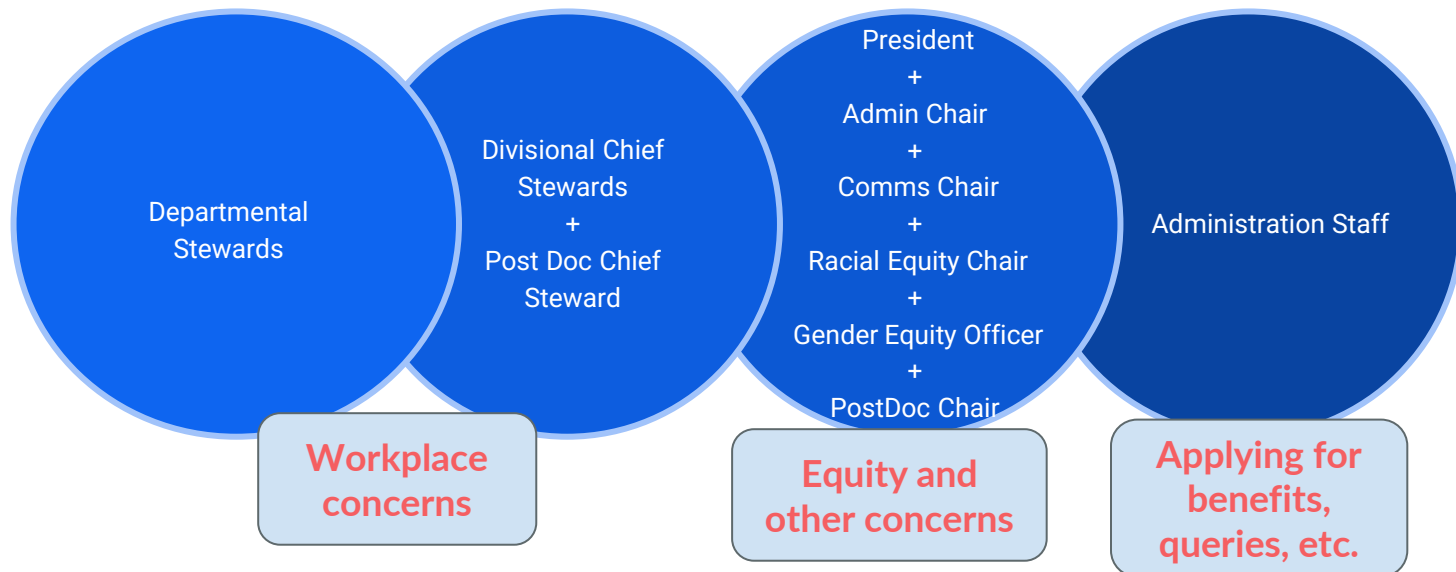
Departmental Stewards

Divisional Chief Stewards
+
Post Doc Chief Steward

President
+
Admin Chair
+
Comms Chair
+
Racial Equity Chair
+
Gender Equity Officer
+
PostDoc Chair

Administration Staff

Workplace concerns

Equity and other concerns

Applying for benefits, queries, etc.